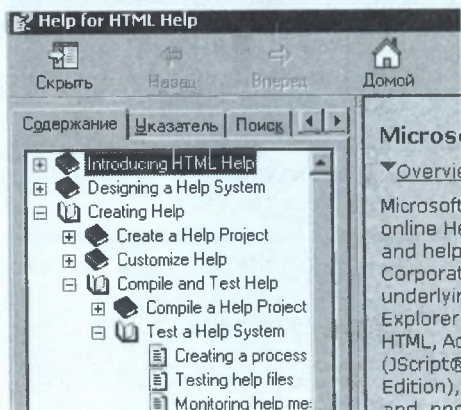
Help for HTML Help

Скрыть Назад Вперед Домой

Содержание Указатель Поиск

Introducing HTML Help
Designing a Help System
Creating Help
Create a Help Project
Customize Help
Compile and Test Help
Compile a Help Project
Test a Help System
Creating a process
Testing help files
Monitoring help me

Microso
Overvie
Microsoft
online He
and help
Corporat
underlyin
Explorer
HTML, Ac
(JScript®
Edition),
and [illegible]